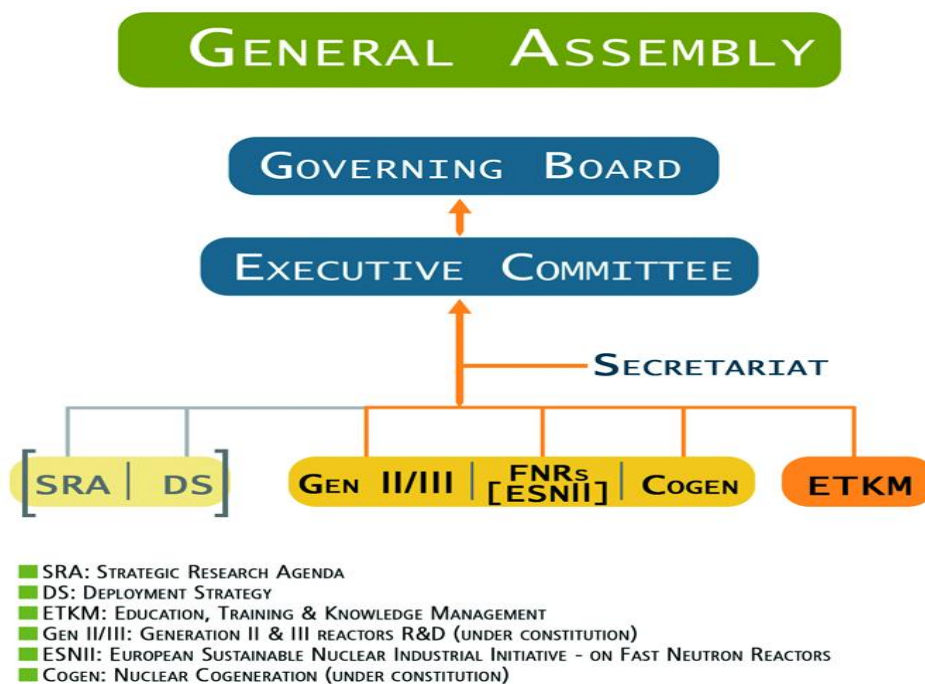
GENERAL ASSEMBLY

GOVERNING BOARD

EXECUTIVE COMMITTEE

SECRETARIAT

SRA | DS

GEN II/III | FNRs [ESNII] | COGEN

ETKM

SRA: STRATEGIC RESEARCH AGENDA
DS: DEPLOYMENT STRATEGY
ETKM: EDUCATION, TRAINING & KNOWLEDGE MANAGEMENT
GEN II/III: GENERATION II & III REACTORS R&D (UNDER CONSTITUTION)
ESNII: EUROPEAN SUSTAINABLE NUCLEAR INDUSTRIAL INITIATIVE - ON FAST NEUTRON REACTORS
COGEN: NUCLEAR COGENERATION (UNDER CONSTITUTION)